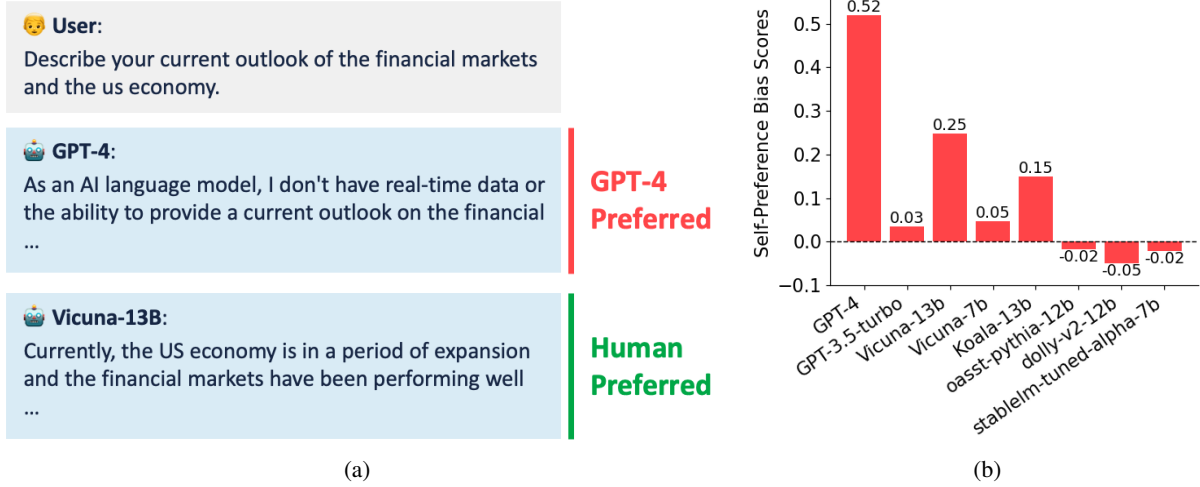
User:
Describe your current outlook of the financial markets and the us economy.

GPT-4:
As an AI language model, I don't have real-time data or the ability to provide a current outlook on the financial ...

GPT-4 Preferred

Vicuna-13B:
Currently, the US economy is in a period of expansion and the financial markets have been performing well ...

Human Preferred

(a)

Self-Preference Bias Scores

0.5
0.4
0.3
0.2
0.1
0.0
−0.1

0.52
0.03
0.25
0.05
0.15
-0.02
-0.05
-0.02

GPT-4
GPT-3.5-turbo
Vicuna-13b
Vicuna-7b
Koala-13b
oasst-pythia-12b
dolly-v2-12b
stablelm-tuned-alpha-7b

(b)